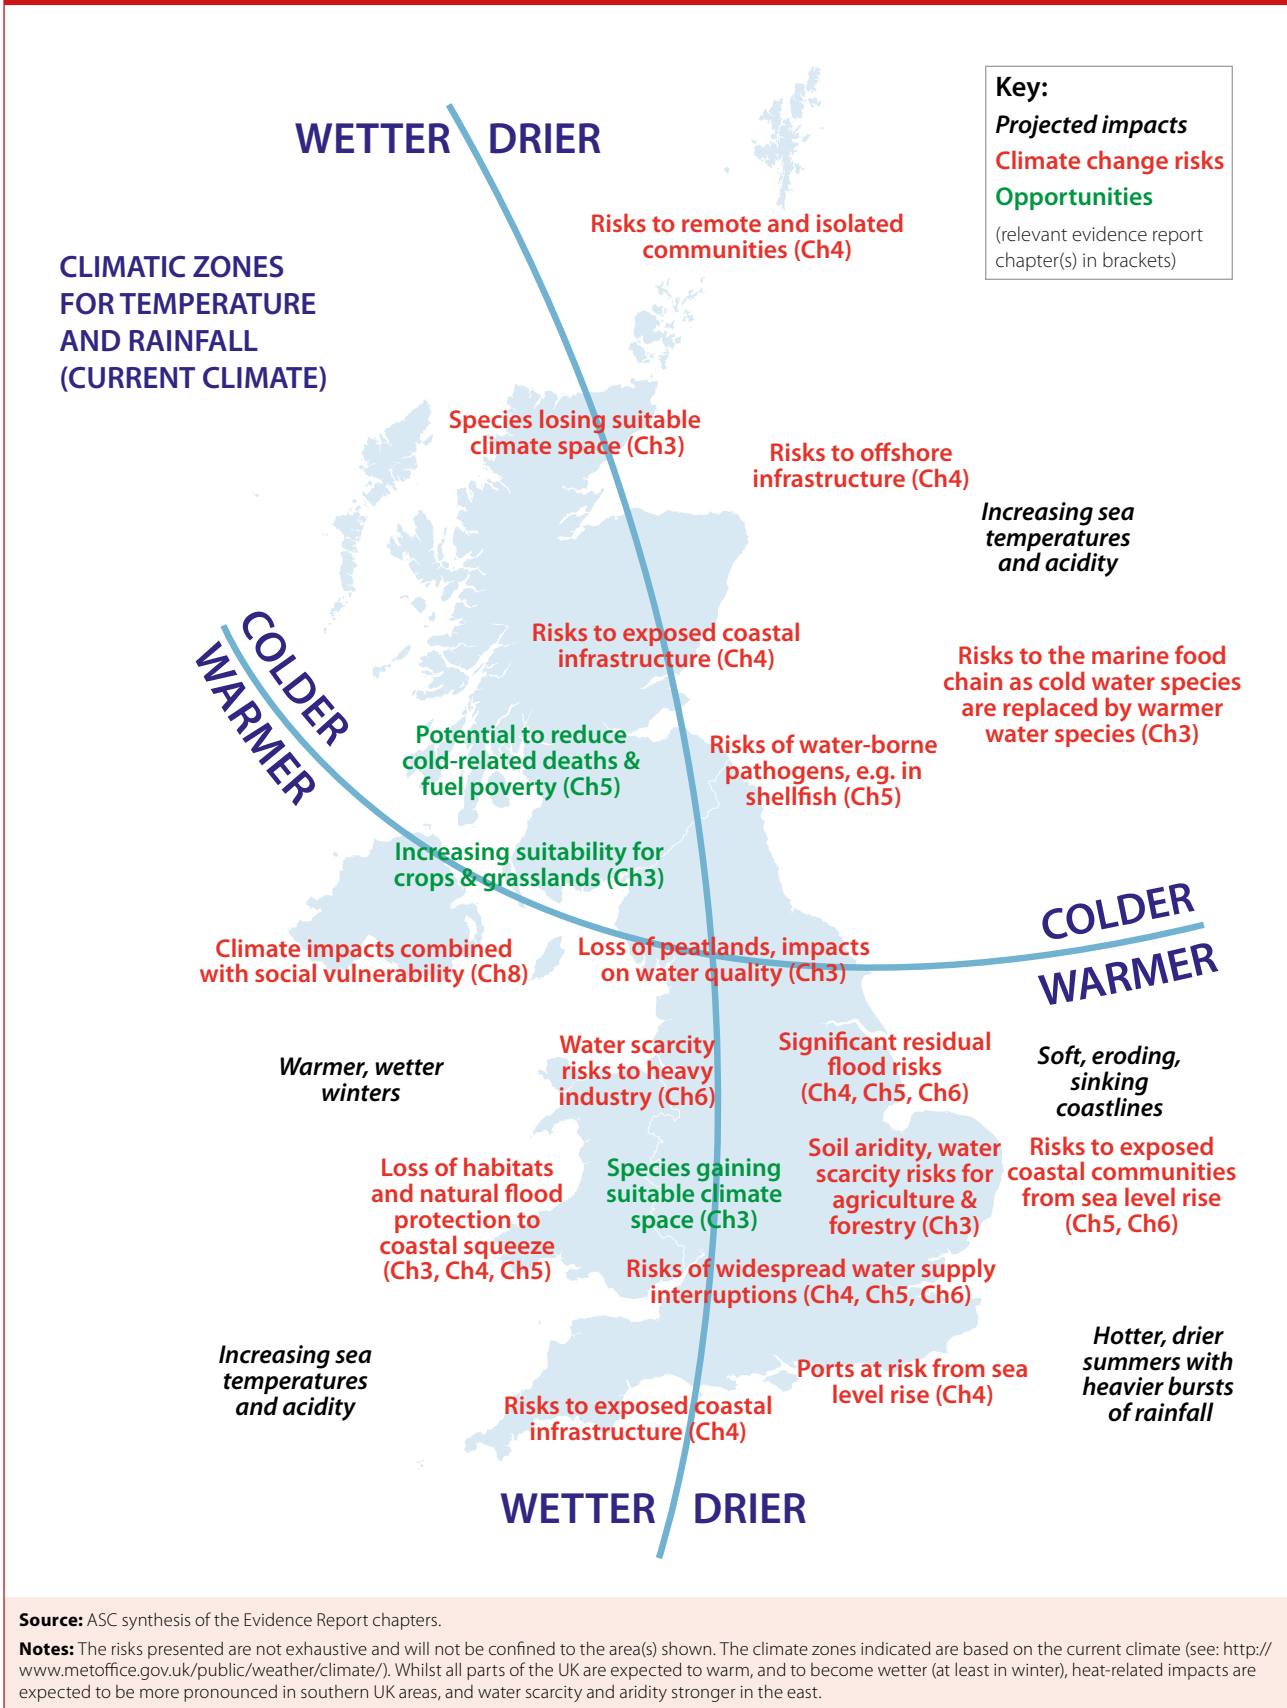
WETTER DRIER

Key:
Projected impacts
Climate change risks
Opportunities
(relevant evidence report chapter(s) in brackets)

CLIMATIC ZONES FOR TEMPERATURE AND RAINFALL (CURRENT CLIMATE)

Risks to remote and isolated communities (Ch4)

Species losing suitable climate space (Ch3)

Risks to offshore infrastructure (Ch4)

Increasing sea temperatures and acidity

Risks to exposed coastal infrastructure (Ch4)

Risks to the marine food chain as cold water species are replaced by warmer water species (Ch3)

COLDER
WARMER

Potential to reduce cold-related deaths & fuel poverty (Ch5)

Risks of water-borne pathogens, e.g. in shellfish (Ch5)

Increasing suitability for crops & grasslands (Ch3)

COLDER
WARMER

Climate impacts combined with social vulnerability (Ch8)

Loss of peatlands, impacts on water quality (Ch3)

Warmer, wetter winters

Water scarcity risks to heavy industry (Ch6)

Significant residual flood risks (Ch4, Ch5, Ch6)

Soft, eroding, sinking coastlines

Loss of habitats and natural flood protection to coastal squeeze (Ch3, Ch4, Ch5)

Species gaining suitable climate space (Ch3)

Soil aridity, water scarcity risks for agriculture & forestry (Ch3)

Risks to exposed coastal communities from sea level rise (Ch5, Ch6)

Risks of widespread water supply interruptions (Ch4, Ch5, Ch6)

Increasing sea temperatures and acidity

Ports at risk from sea level rise (Ch4)

Hotter, drier summers with heavier bursts of rainfall

Risks to exposed coastal infrastructure (Ch4)

WETTER DRIER

Source: ASC synthesis of the Evidence Report chapters.

Notes: The risks presented are not exhaustive and will not be confined to the area(s) shown. The climate zones indicated are based on the current climate (see: http://www.metoffice.gov.uk/public/weather/climate/). Whilst all parts of the UK are expected to warm, and to become wetter (at least in winter), heat-related impacts are expected to be more pronounced in southern UK areas, and water scarcity and aridity stronger in the east.